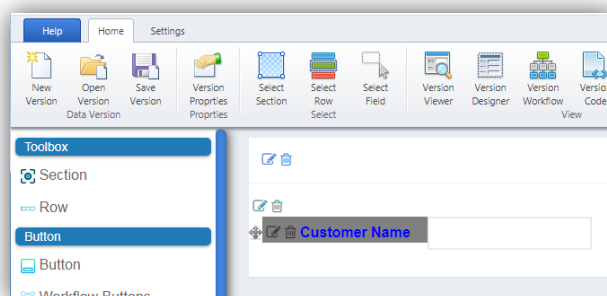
Help
Home
Settings

New Version
Open Version
Save Version
Data Version

Version Proprties
Proprties

Select Section
Select Row
Select Field
Select

Version Viewer
Version Designer
Version Workflow
Version Code
View

Toolbox
Section
Row
Button
Button
Workflow Buttons

Customer Name